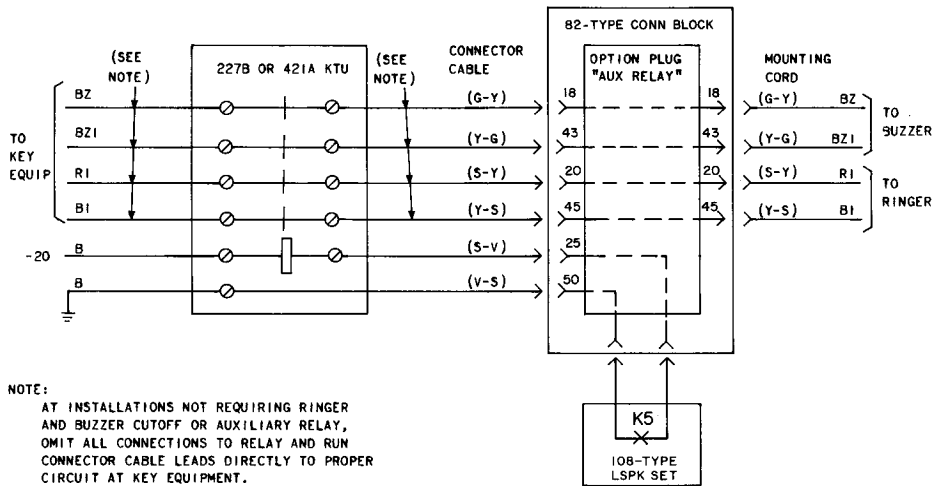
(SEE NOTE)

227B OR 421A KTU

(SEE NOTE)

CONNECTOR CABLE

82-TYPE CONN BLOCK

OPTION PLUG "AUX RELAY"

MOUNTING CORD

TO KEY EQUIP

BZ

BZ1

R1

B1

-20

B

B

(G-Y)

(Y-G)

(S-Y)

(Y-S)

(S-V)

(V-S)

18

43

20

45

25

50

18

43

20

45

(G-Y) BZ

(Y-G) BZ1

(S-Y) R1

(Y-S) B1

TO BUZZER

TO RINGER

K5

108-TYPE LSPK SET

NOTE:
AT INSTALLATIONS NOT REQUIRING RINGER AND BUZZER CUTOFF OR AUXILIARY RELAY, OMIT ALL CONNECTIONS TO RELAY AND RUN CONNECTOR CABLE LEADS DIRECTLY TO PROPER CIRCUIT AT KEY EQUIPMENT.